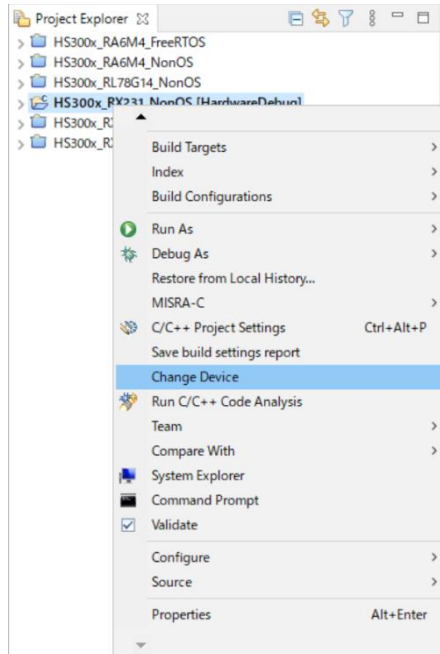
Project Explorer ☒

> HS300x_RA6M4_FreeRTOS
> HS300x_RA6M4_NonOS
> HS300x_RL78G14_NonOS
> HS300x_RX231_NonOS [HardwareDebug]
> HS300x_R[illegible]
> HS300x_R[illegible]

Build Targets >
Index >
Build Configurations >
Run As >
Debug As >
Restore from Local History...
MISRA-C >
C/C++ Project Settings Ctrl+Alt+P
Save build settings report
Change Device
Run C/C++ Code Analysis
Team >
Compare With >
System Explorer
Command Prompt
Validate
Configure >
Source >
Properties Alt+Enter